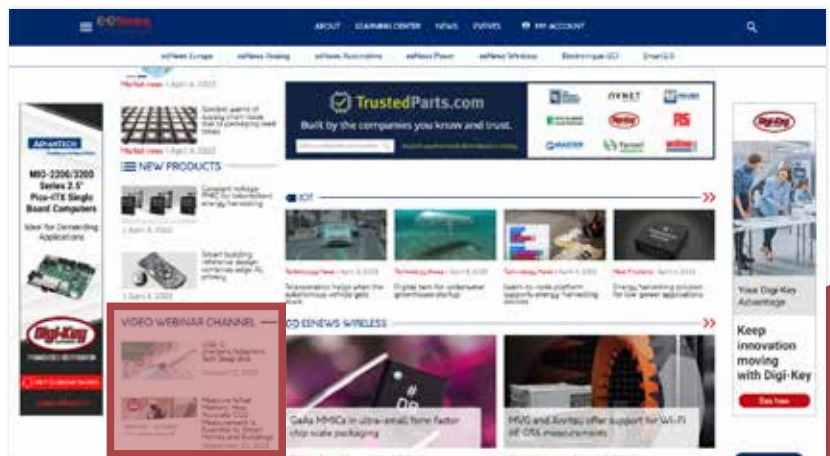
eeNews

ABOUT LEARNING CENTER NEWS EVENTS MY ACCOUNT

eeNews Europe eeNews Analog eeNews Automotive eeNews Power eeNews Wireless Electronique (IC) Smart2.0

Market news | April 4, 2022

Market news | April 4, 2022

NEW PRODUCTS

April 5, 2022

April 4, 2022

ADVANTECH

MIO-2200/3300 Series 2.5" Pico-ITX Single Board Computers

Ideal for Demanding Applications

Digi-Key

TrustedParts.com

Built by the companies you know and trust.

AVNET

Digi-Key

RS

MASTER

Farnell

IOT

Technology News | April 5, 2022

Technology News | April 5, 2022

Technology News | April 4, 2022

New Products | April 4, 2022

VIDEO WEBINAR CHANNEL

EENEWS WIRELESS

GaAs MMICs in ultra-small form factor chip scale packaging

MVG and Anritsu offer support for Wi-Fi 6E OTA measurements

Digi-Key

Your Digi-Key Advantage

Keep innovation moving with Digi-Key

See how